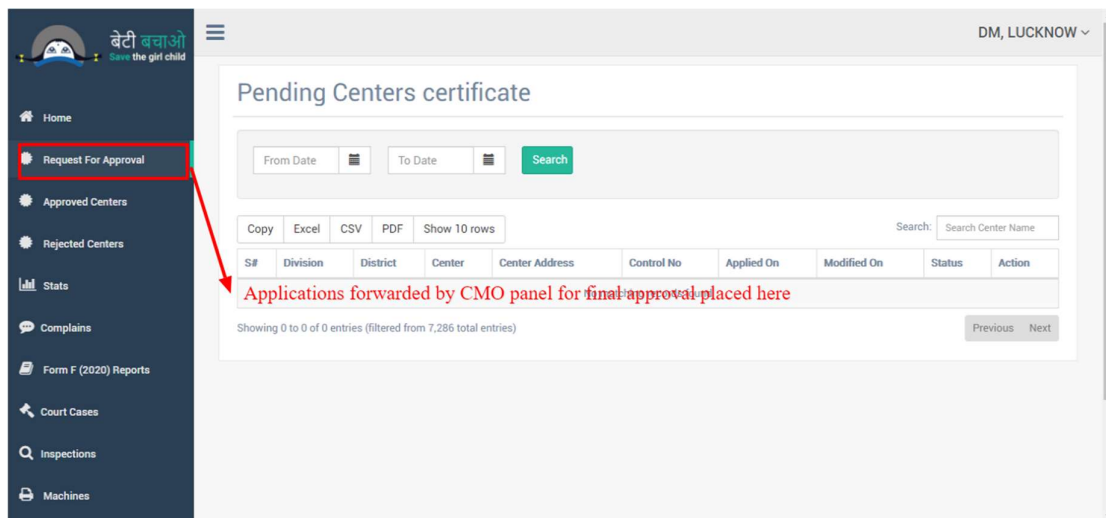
बेटी बचाओ
Save the girl child

DM, LUCKNOW

Home
Request For Approval
Approved Centers
Rejected Centers
Stats
Complains
Form F (2020) Reports
Court Cases
Inspections
Machines

Pending Centers certificate

From Date
To Date
Search

Copy | Excel | CSV | PDF | Show 10 rows

Search: Search Center Name

| S# | Division | District | Center | Center Address | Control No | Applied On | Modified On | Status | Action |
|---|---|---|---|---|---|---|---|---|---|

Applications forwarded by CMO panel for final approval placed here

Showing 0 to 0 of 0 entries (filtered from 7,286 total entries)

Previous Next